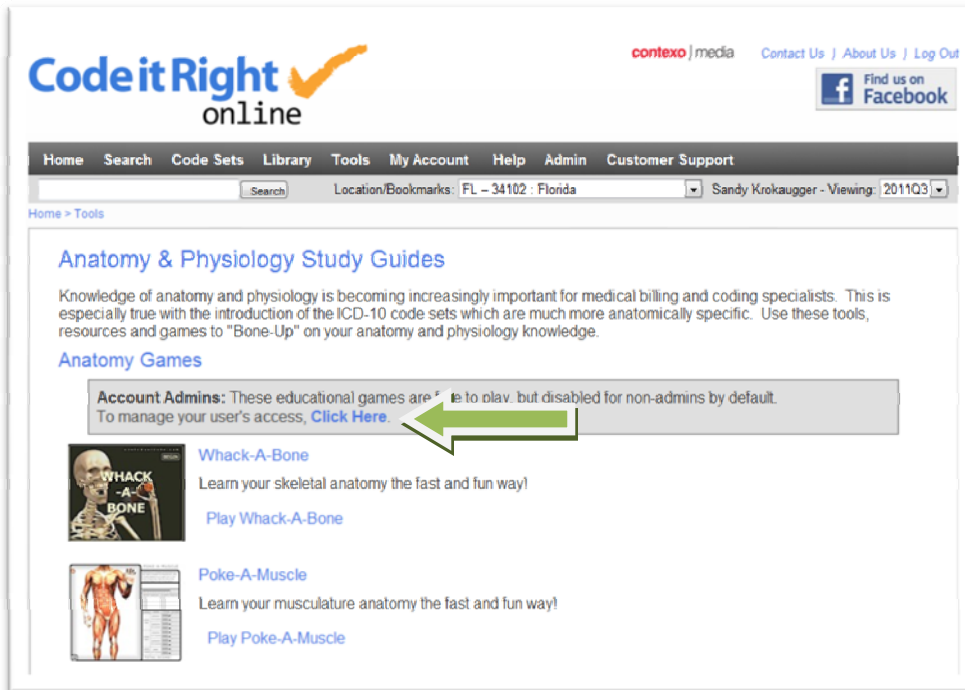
Code it Right online

contexo | media

Contact Us | About Us | Log Out

Find us on Facebook

Home Search Code Sets Library Tools My Account Help Admin Customer Support

Search

Location/Bookmarks: FL – 34102 : Florida

Sandy Krokaugger - Viewing: 2011Q3

Home > Tools

Anatomy & Physiology Study Guides

Knowledge of anatomy and physiology is becoming increasingly important for medical billing and coding specialists. This is especially true with the introduction of the ICD-10 code sets which are much more anatomically specific. Use these tools, resources and games to "Bone-Up" on your anatomy and physiology knowledge.

Anatomy Games

**Account Admins:** These educational games are f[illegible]e to play, but disabled for non-admins by default. To manage your user's access, Click Here.

WHACK -A- BONE

Whack-A-Bone

Learn your skeletal anatomy the fast and fun way!

Play Whack-A-Bone

Poke-A-Muscle

Learn your musculature anatomy the fast and fun way!

Play Poke-A-Muscle